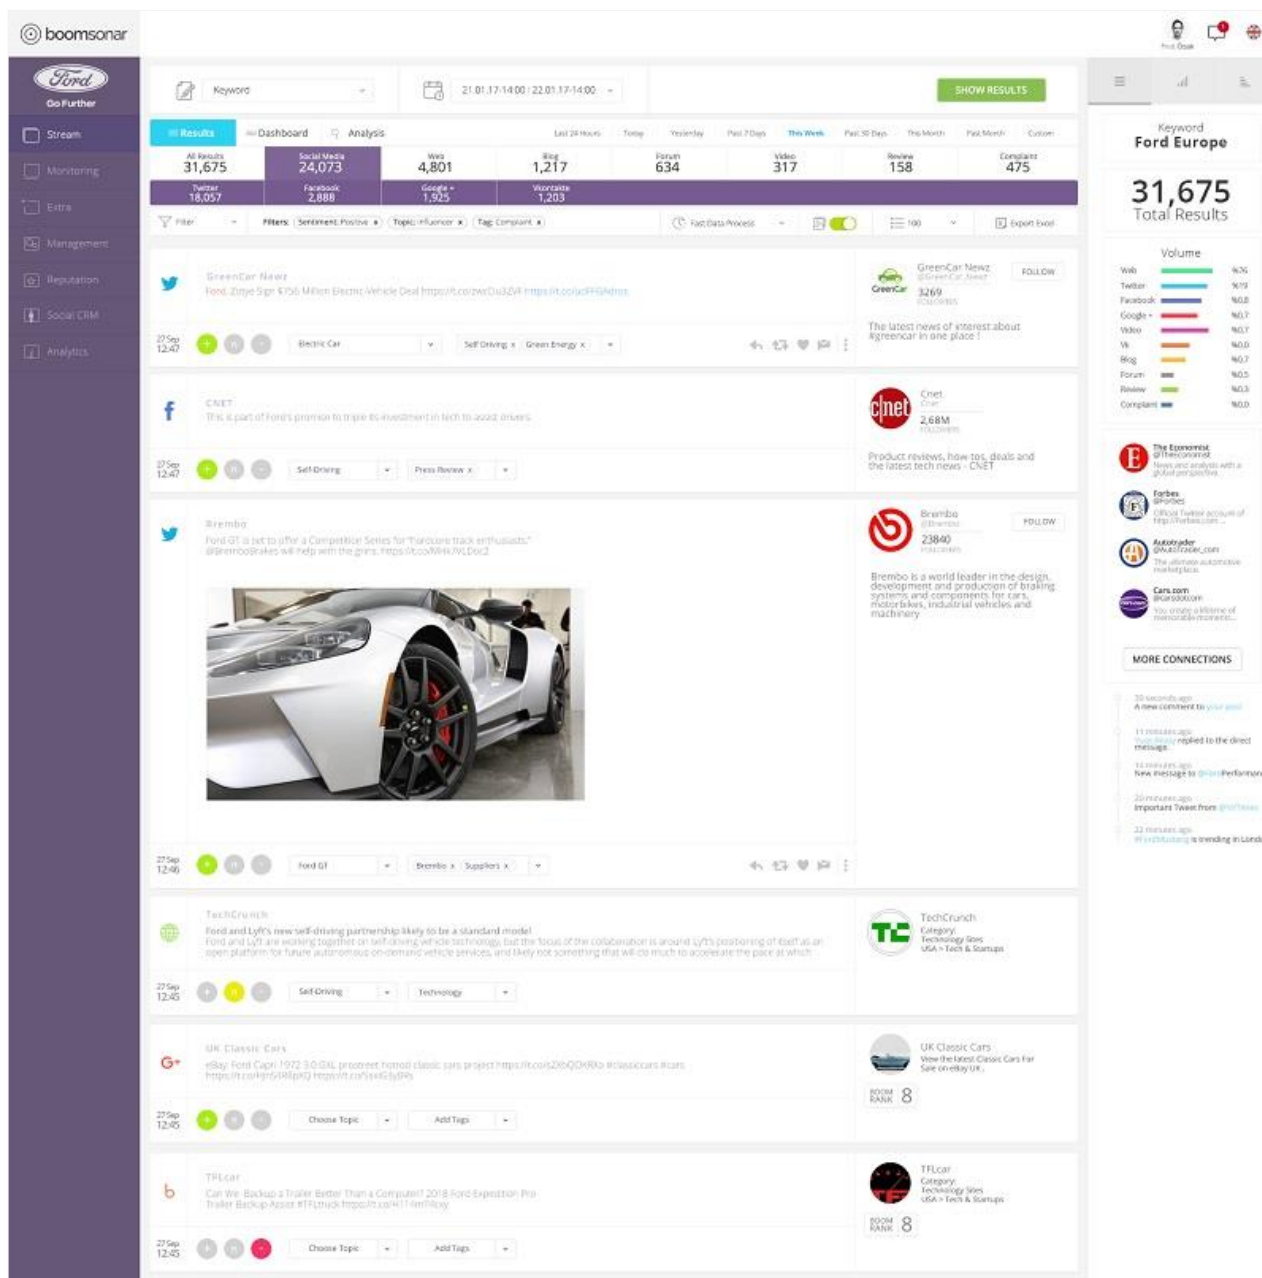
boomsonar

Ford
Go Further

Stream
Monitoring
Extra
Management
Reputation
Social CRM
Analytics

Keyword
21.01.17-14:00 | 22.01.17-14:00
SHOW RESULTS

Results
Dashboard
Analysis
Last 24 Hours
Today
Yesterday
Past 7 Days
This Week
Past 30 Days
This Month
Past Month
Custom

| All Results | Social Media | Web | Blog | Forum | Video | Review | Complaint |
|---|---|---|---|---|---|---|---|
| 31,675 | 24,073 | 4,801 | 1,217 | 634 | 317 | 158 | 475 |

| Twitter | Facebook | Google + | Vkontakte |
|---|---|---|---|
| 18,057 | 2,888 | 1,925 | 1,203 |

Filter
Filters: Sentiment: Positive x Topic: Influencer x Tag: Complaint x
Fast Data Process
100
Export Excel

GreenCar Newz
Ford, Zotye Sign $756 Million Electric-Vehicle Deal https://t.co/zwcOu3ZVf https://t.co/azFFGAdros
27 Sep 12:47
Electric Car
Self Driving x Green Energy x

GreenCar Newz
@GreenCar_Newz
3269
FOLLOWERS
FOLLOW
The latest news of interest about #greencar in one place !

CNET
This is part of Ford's promise to triple its investment in tech to assist drivers
27 Sep 12:47
Self-Driving
Press Review x

Cnet
Cnet
2,68M
FOLLOWERS
Product reviews, how-tos, deals and the latest tech news - CNET

Brembo
Ford GT is set to offer a Competition Series for "hardcore track enthusiasts." @BremboBrakes will help with the grins. https://t.co/MHk7VLDoc2
27 Sep 12:46
Ford GT
Brembo x Suppliers x

Brembo
@Brembo
23840
FOLLOWERS
FOLLOW
Brembo is a world leader in the design, development and production of braking systems and components for cars, motorbikes, industrial vehicles and machinery.

TechCrunch
Ford and Lyft's new self-driving partnership likely to be a standard model
Ford and Lyft are working together on self-driving vehicle technology, but the focus of the collaboration is around Lyft's positioning of itself as an open platform for future autonomous on-demand vehicle services, and likely not something that will do much to accelerate the pace at which
27 Sep 12:45
Self-Driving
Technology

TechCrunch
Category:
Technology Sites
USA > Tech & Startups

UK Classic Cars
eBay: Ford Capri 1972 3.0 GXL prestreet hotrod classic cars project https://t.co/sZKbQOKRKo #classiccars #cars https://t.co/Hjn5HRBpXQ https://t.co/5sxHGSy8Rk
27 Sep 12:45
Choose Topic
Add Tags

UK Classic Cars
View the latest Classic Cars For Sale on eBay UK.
BOOM RANK 8

TFLcar
Can We Backup a Trailer Better Than a Computer? 2018 Ford Expedition Pro Trailer Backup Assist #TFLtruck https://t.co/H11mFfkky
27 Sep 12:45
Choose Topic
Add Tags

TFLcar
Category:
Technology Sites
USA > Tech & Startups
BOOM RANK 8

Keyword
Ford Europe
31,675
Total Results

Volume
Web %76
Twitter %19
Facebook %0.8
Google + %0.7
Video %0.7
Vk %0.0
Blog %0.7
Forum %0.5
Review %0.3
Complaint %0.0

The Economist
@TheEconomist
News and analysis with a global perspective
Forbes
@Forbes
Official Twitter account of http://Forbes.com
Autotrader
@Autotrader_com
The ultimate automotive marketplace.
Cars.com
@carsdotcom
You create a lifetime of memorable moments
MORE CONNECTIONS

30 seconds ago
A new comment to your post
11 minutes ago
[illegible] replied to the direct message.
14 minutes ago
New message to @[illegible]Performan
20 minutes ago
Important Tweet from @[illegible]
22 minutes ago
#FordMustang is trending in Lond